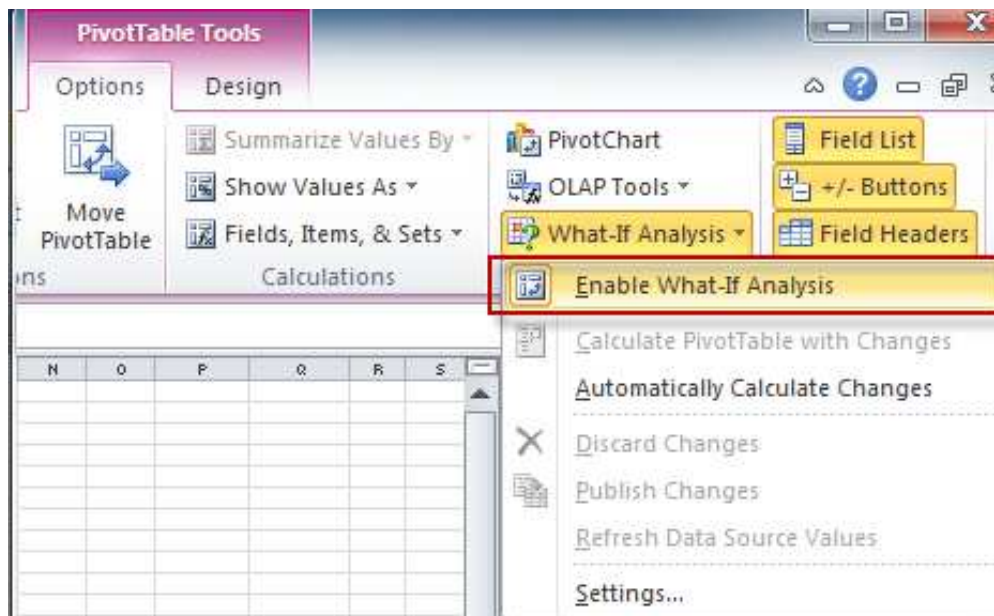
PivotTable Tools

Options

Design

Move PivotTable

ons

Summarize Values By

Show Values As

Fields, Items, & Sets

Calculations

PivotChart

OLAP Tools

What-If Analysis

Field List

+/- Buttons

Field Headers

Enable What-If Analysis

Calculate PivotTable with Changes

Automatically Calculate Changes

Discard Changes

Publish Changes

Refresh Data Source Values

Settings...

| N | O | P | Q | R | S |
|---|---|---|---|---|---|